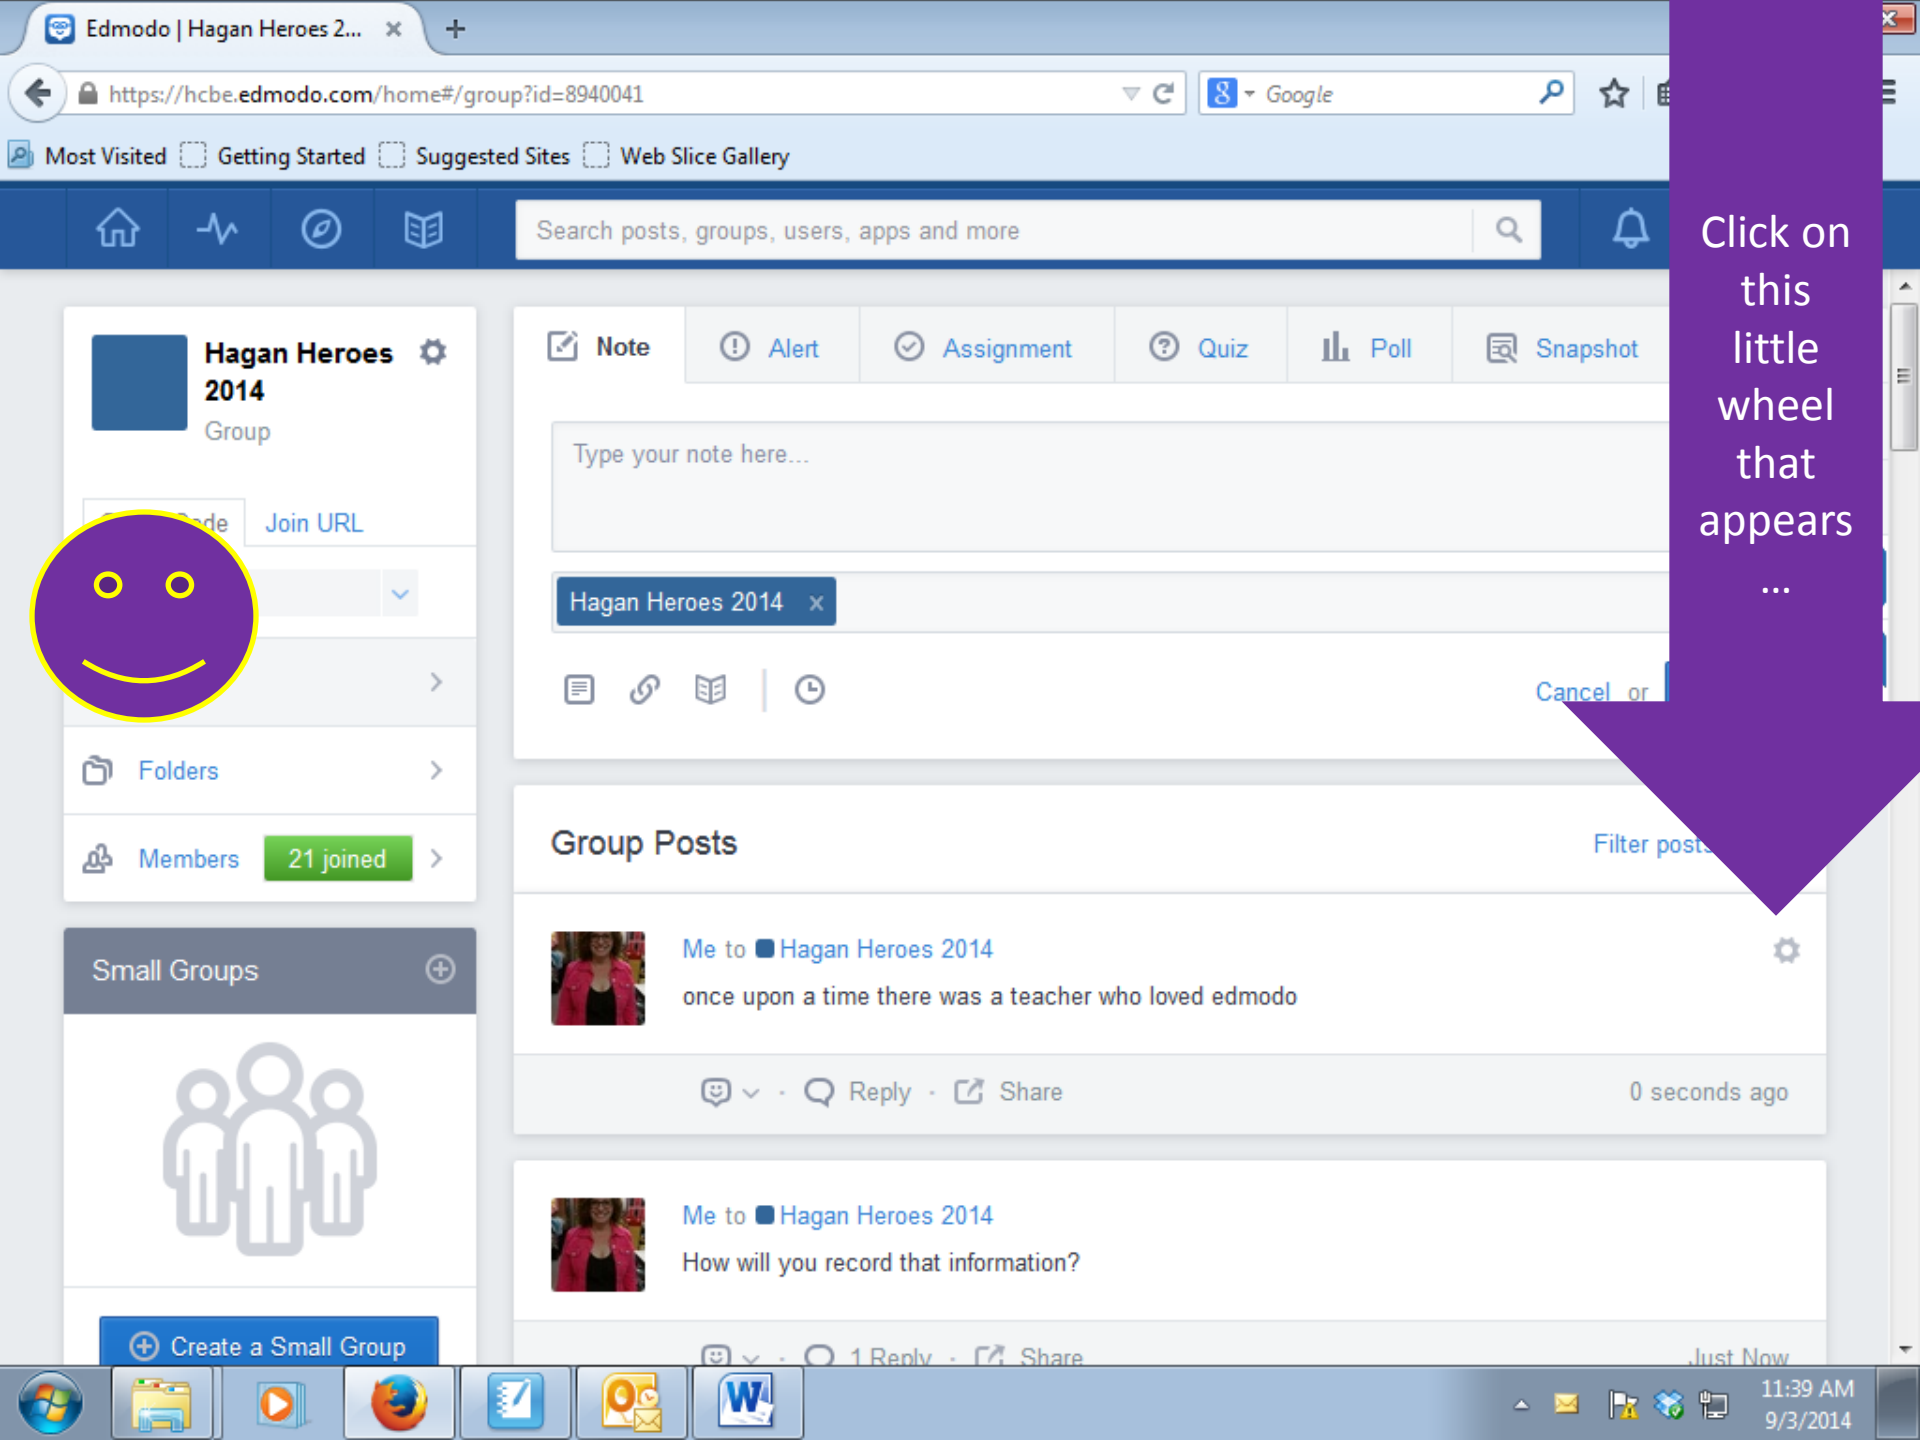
Edmodo | Hagan Heroes 2...

https://hcbe.edmodo.com/home#/group?id=8940041

Google

Most Visited  Getting Started  Suggested Sites  Web Slice Gallery

Search posts, groups, users, apps and more

Click on this little wheel that appears …

Hagan Heroes 2014
Group

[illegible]de  Join URL

Folders

Members  21 joined

Small Groups

Create a Small Group

Note  Alert  Assignment  Quiz  Poll  Snapshot

Type your note here...

Hagan Heroes 2014 ×

Cancel or

Group Posts

Filter posts

Me to Hagan Heroes 2014
once upon a time there was a teacher who loved edmodo

Reply · Share  0 seconds ago

Me to Hagan Heroes 2014
How will you record that information?

1 Reply · Share  Just Now

11:39 AM
9/3/2014